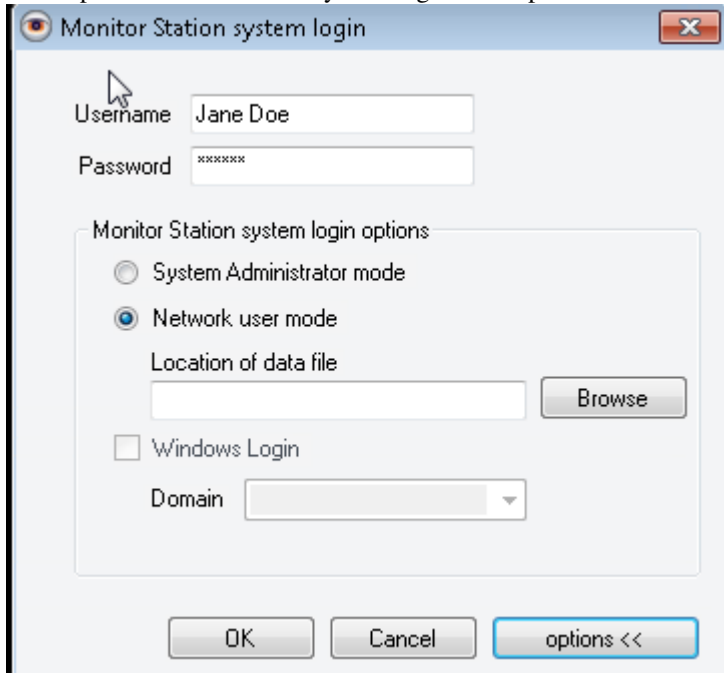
Monitor Station system login

Username Jane Doe

Password ******

Monitor Station system login options

System Administrator mode

Network user mode

Location of data file

Browse

Windows Login

Domain

OK

Cancel

options <<